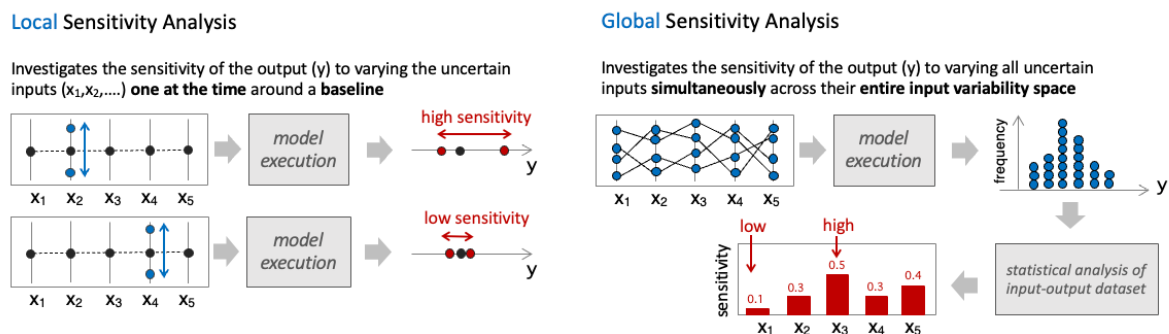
Local Sensitivity Analysis

Investigates the sensitivity of the output (y) to varying the uncertain inputs ($x_1$,$x_2$,....) **one at the time** around a **baseline**

$x_1$ $x_2$ $x_3$ $x_4$ $x_5$

model execution

high sensitivity

y

$x_1$ $x_2$ $x_3$ $x_4$ $x_5$

model execution

low sensitivity

y

Global Sensitivity Analysis

Investigates the sensitivity of the output (y) to varying all uncertain inputs **simultaneously** across their **entire input variability space**

$x_1$ $x_2$ $x_3$ $x_4$ $x_5$

model execution

frequency

y

statistical analysis of input-output dataset

low

high

sensitivity

0.1 0.3 0.5 0.3 0.4

$x_1$ $x_2$ $x_3$ $x_4$ $x_5$